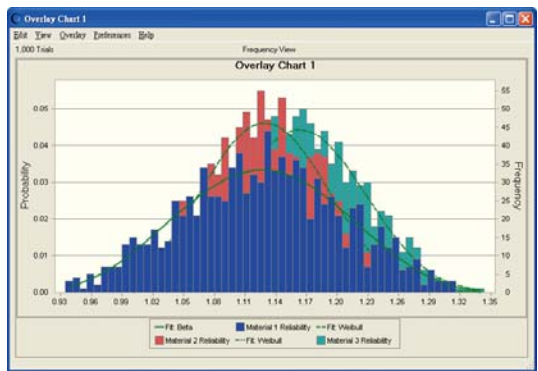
Overlay Chart 1

Edit View Overlay Preferences Help

1,000 Trials

Frequency View

Overlay Chart 1

Probability

0.05
0.04
0.03
0.02
0.01
0.00

Frequency

55
50
45
40
35
30
25
20
15
10
5
0

0.93 0.96 0.99 1.02 1.05 1.08 1.11 1.14 1.17 1.20 1.23 1.26 1.29 1.32 1.35

Fit: Beta
Material 1 Reliability
Fit: Weibull
Material 2 Reliability
Fit: Weibull
Material 3 Reliability